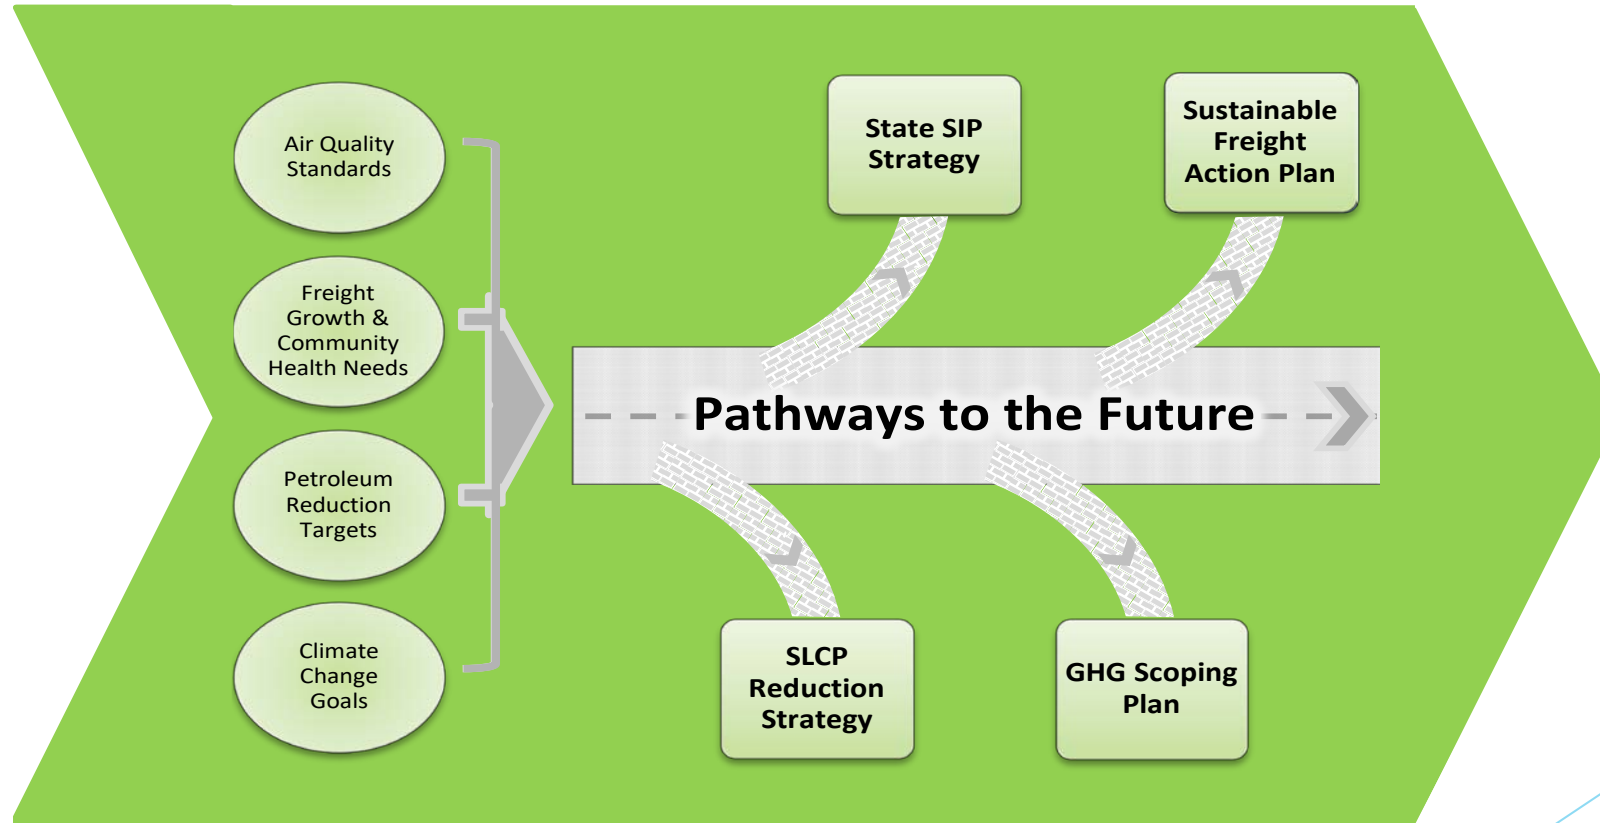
Air Quality Standards

Freight Growth & Community Health Needs

Petroleum Reduction Targets

Climate Change Goals

State SIP Strategy

Sustainable Freight Action Plan

Pathways to the Future

SLCP Reduction Strategy

GHG Scoping Plan